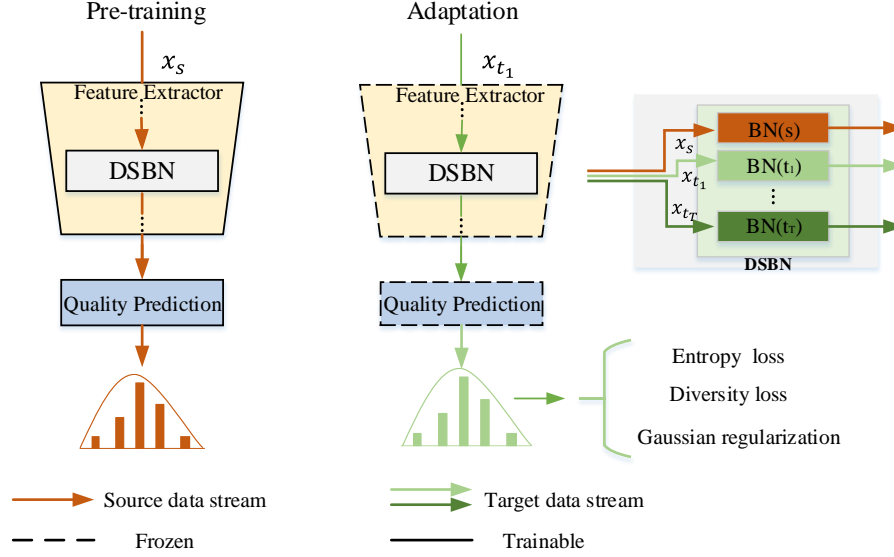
Pre-training

$x_s$

Feature Extractor

DSBN

Quality Prediction

Adaptation

$x_{t_1}$

Feature Extractor

DSBN

Quality Prediction

$x_s$

$x_{t_1}$

$x_{t_T}$

BN(s)

BN(t$_1$)

⋮

BN(t$_T$)

DSBN

Entropy loss

Diversity loss

Gaussian regularization

Source data stream

Target data stream

Frozen

Trainable